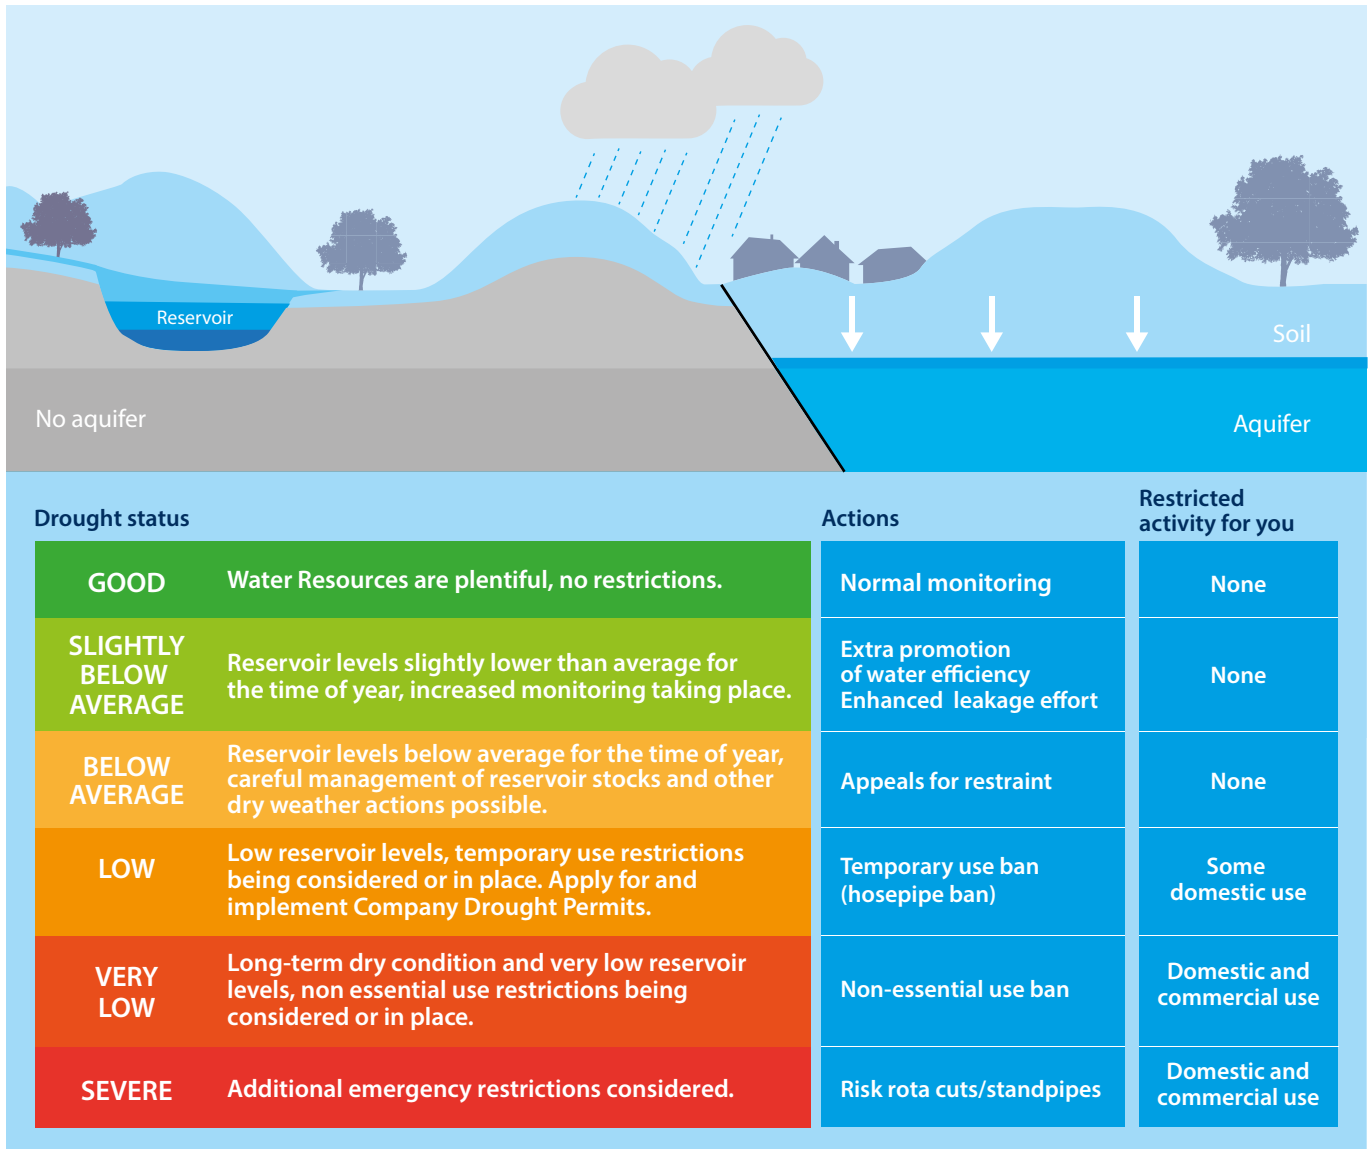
Reservoir

Soil

No aquifer

Aquifer

| Drought status | | Actions | Restricted activity for you |
|---|---|---|---|
| GOOD | Water Resources are plentiful, no restrictions. | Normal monitoring | None |
| SLIGHTLY BELOW AVERAGE | Reservoir levels slightly lower than average for the time of year, increased monitoring taking place. | Extra promotion of water efficiency Enhanced leakage effort | None |
| BELOW AVERAGE | Reservoir levels below average for the time of year, careful management of reservoir stocks and other dry weather actions possible. | Appeals for restraint | None |
| LOW | Low reservoir levels, temporary use restrictions being considered or in place. Apply for and implement Company Drought Permits. | Temporary use ban (hosepipe ban) | Some domestic use |
| VERY LOW | Long-term dry condition and very low reservoir levels, non essential use restrictions being considered or in place. | Non-essential use ban | Domestic and commercial use |
| SEVERE | Additional emergency restrictions considered. | Risk rota cuts/standpipes | Domestic and commercial use |